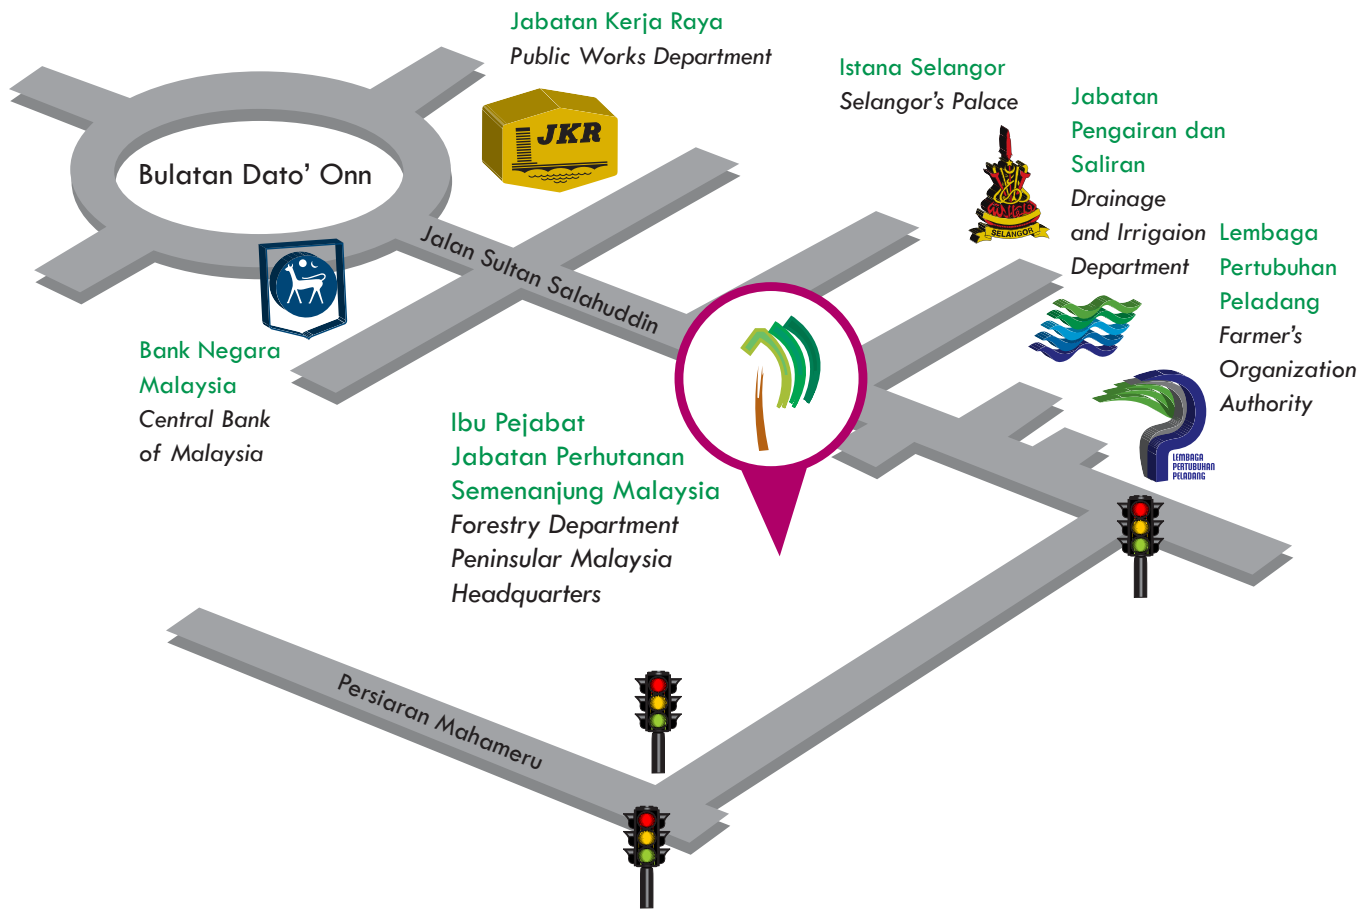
Jabatan Kerja Raya
Public Works Department

JKR

Istana Selangor
Selangor's Palace

SELANGOR

Jabatan Pengairan dan Saliran
Drainage and Irrigaion Department

Bulatan Dato' Onn

Jalan Sultan Salahuddin

Lembaga Pertubuhan Peladang
Farmer's Organization Authority

LEMBAGA PERTUBUHAN PELADANG

Bank Negara Malaysia
Central Bank of Malaysia

Ibu Pejabat Jabatan Perhutanan Semenanjung Malaysia
Forestry Department Peninsular Malaysia Headquarters

Persiaran Mahameru